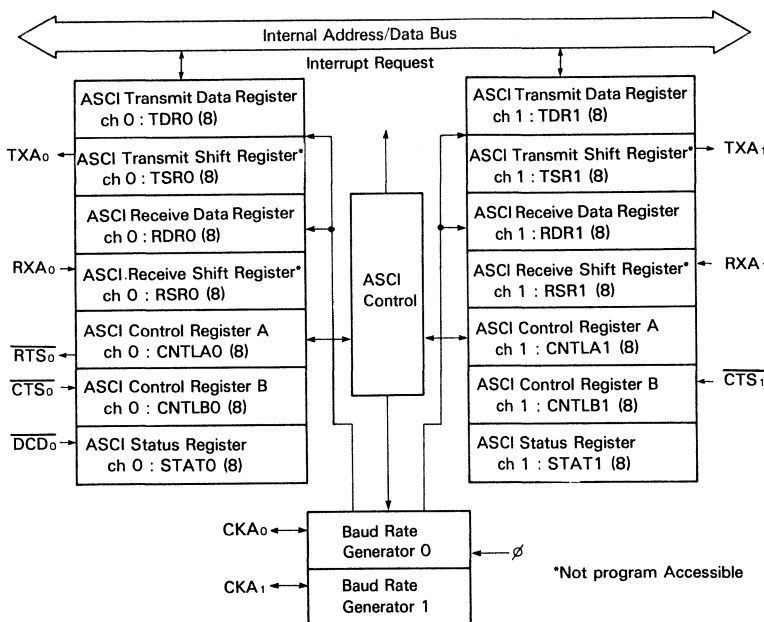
Internal Address/Data Bus

Interrupt Request

ASCI Transmit Data Register
ch 0 : TDR0 (8)

$TXA_0$

ASCI Transmit Shift Register*
ch 0 : TSR0 (8)

ASCI Receive Data Register
ch 0 : RDR0 (8)

$RXA_0$

ASCI Receive Shift Register*
ch 0 : RSR0 (8)

ASCI Control Register A
ch 0 : CNTLA0 (8)

$\overline{RTS_0}$

$\overline{CTS_0}$

ASCI Control Register B
ch 0 : CNTLB0 (8)

$\overline{DCD_0}$

ASCI Status Register
ch 0 : STAT0 (8)

ASCI Control

ASCI Transmit Data Register
ch 1 : TDR1 (8)

ASCI Transmit Shift Register*
ch 1 : TSR1 (8)

$TXA_1$

ASCI Receive Data Register
ch 1 : RDR1 (8)

ASCI Receive Shift Register*
ch 1 : RSR1 (8)

RXA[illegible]

ASCI Control Register A
ch 1 : CNTLA1 (8)

ASCI Control Register B
ch 1 : CNTLB1 (8)

$\overline{CTS_1}$

ASCI Status Register
ch 1 : STAT1 (8)

$CKA_0$

Baud Rate
Generator 0

$\phi$

$CKA_1$

Baud Rate
Generator 1

*Not program Accessible